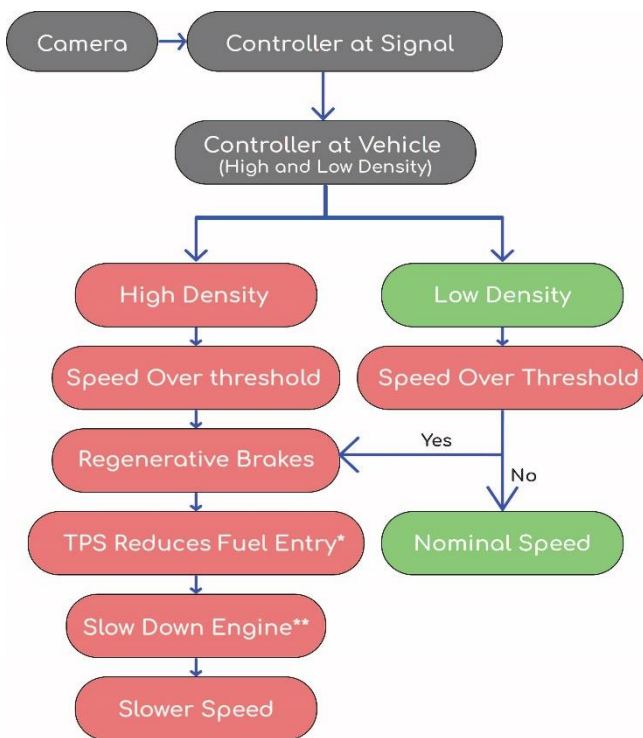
Camera

Controller at Signal

Controller at Vehicle
(High and Low Density)

High Density

Low Density

Speed Over threshold

Speed Over Threshold

Yes

No

Regenerative Brakes

TPS Reduces Fuel Entry*

Nominal Speed

Slow Down Engine**

Slower Speed